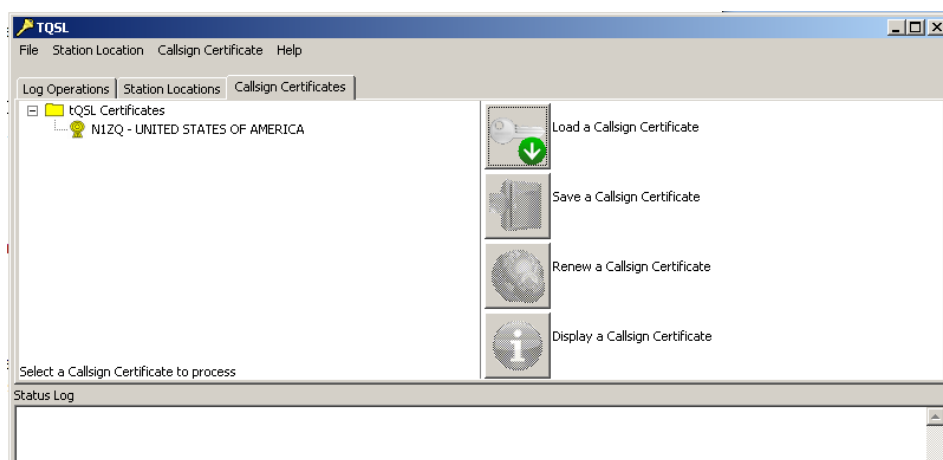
TQSL

File Station Location Callsign Certificate Help

Log Operations Station Locations Callsign Certificates

tQSL Certificates
N1ZQ - UNITED STATES OF AMERICA

Load a Callsign Certificate

Save a Callsign Certificate

Renew a Callsign Certificate

Display a Callsign Certificate

Select a Callsign Certificate to process

Status Log